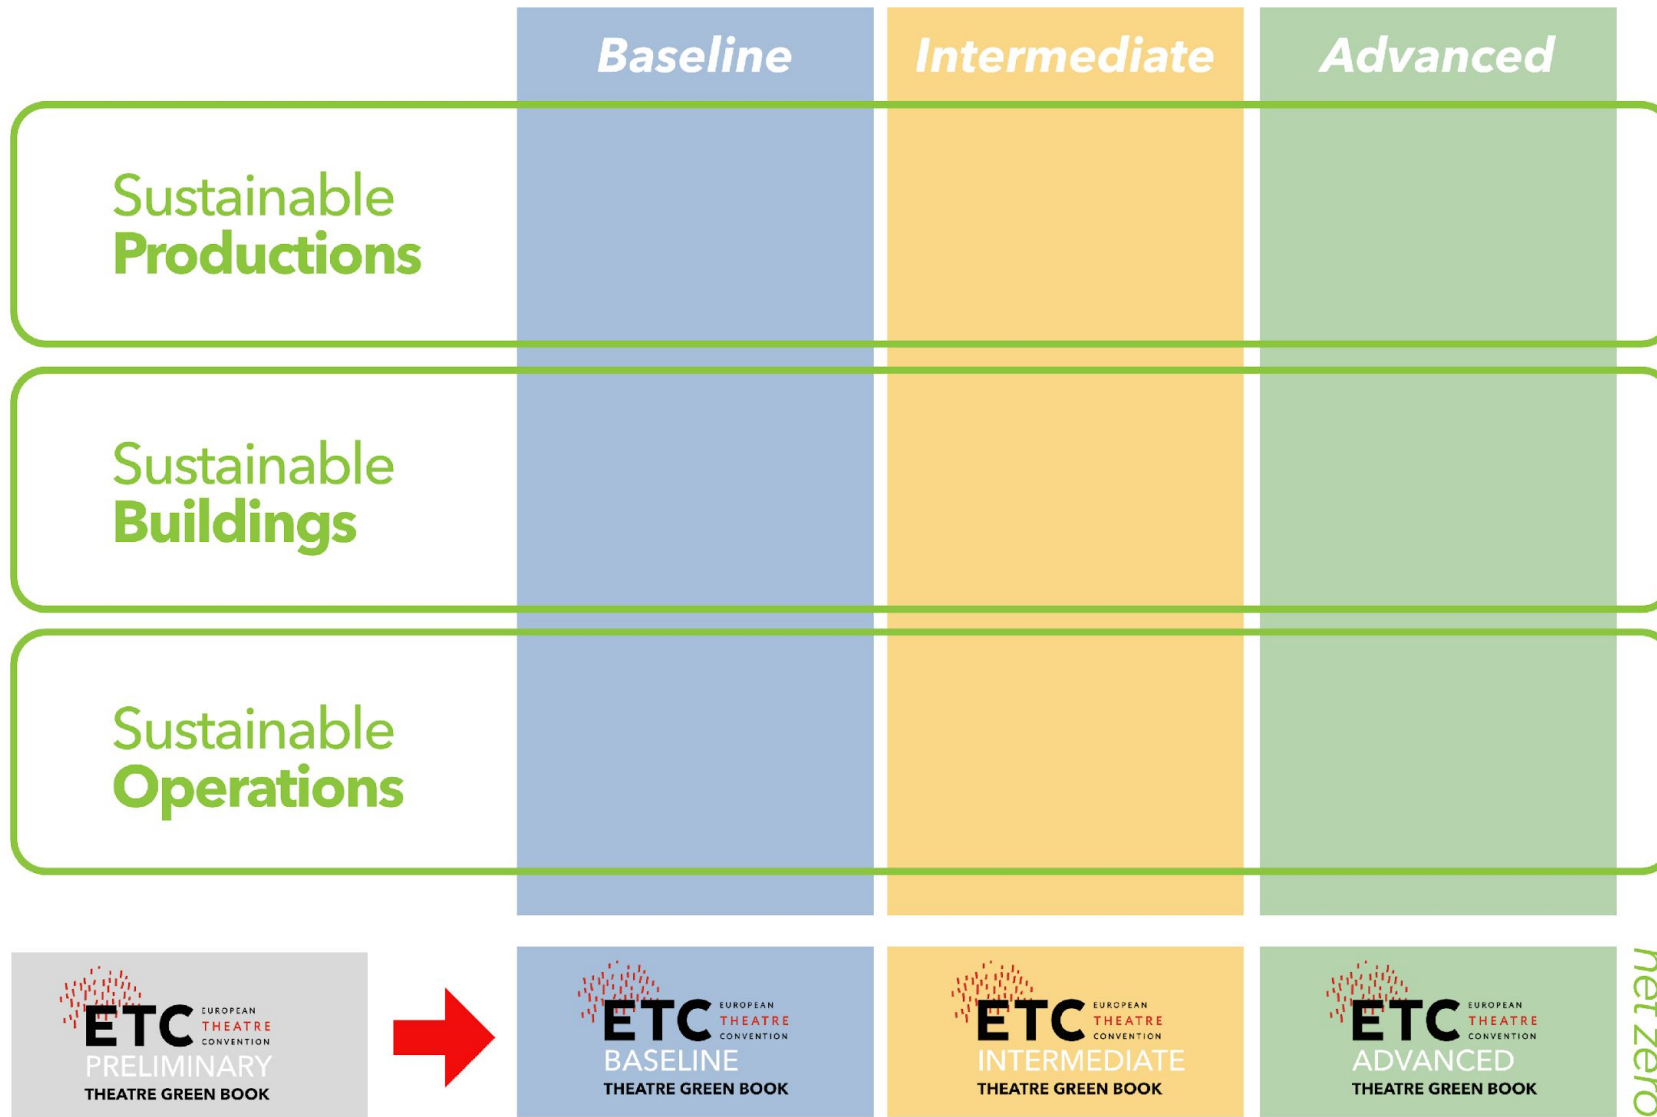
Baseline

Intermediate

Advanced

Sustainable Productions

Sustainable Buildings

Sustainable Operations

ETC EUROPEAN THEATRE CONVENTION
PRELIMINARY
THEATRE GREEN BOOK

ETC EUROPEAN THEATRE CONVENTION
BASELINE
THEATRE GREEN BOOK

ETC EUROPEAN THEATRE CONVENTION
INTERMEDIATE
THEATRE GREEN BOOK

ETC EUROPEAN THEATRE CONVENTION
ADVANCED
THEATRE GREEN BOOK

net zero